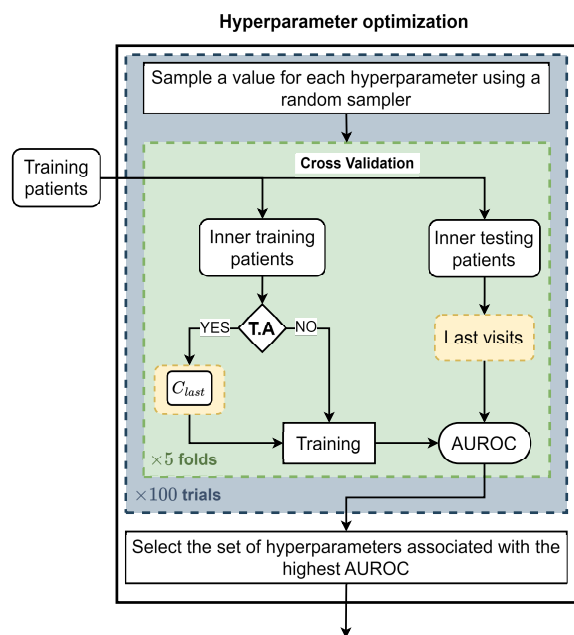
Hyperparameter optimization

Sample a value for each hyperparameter using a random sampler

Training patients

Cross Validation

Inner training patients

Inner testing patients

YES

T.A

NO

Last visits

$C_{last}$

Training

AUROC

$\times 5$ folds

$\times 100$ trials

Select the set of hyperparameters associated with the highest AUROC